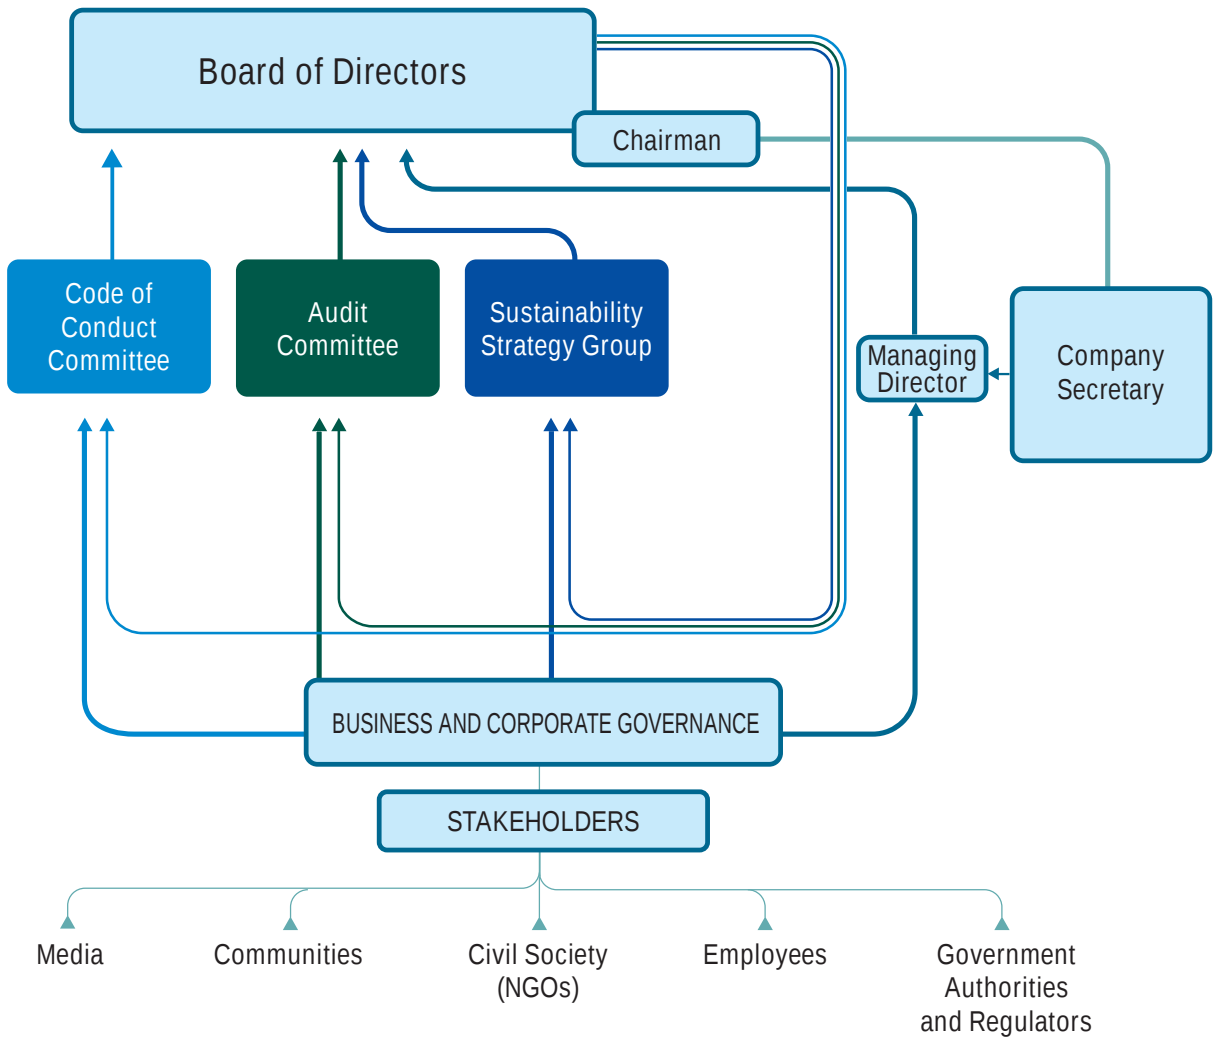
Board of Directors

Chairman

Code of Conduct Committee

Audit Committee

Sustainability Strategy Group

Managing Director

Company Secretary

BUSINESS AND CORPORATE GOVERNANCE

STAKEHOLDERS

Media

Communities

Civil Society (NGOs)

Employees

Government Authorities and Regulators